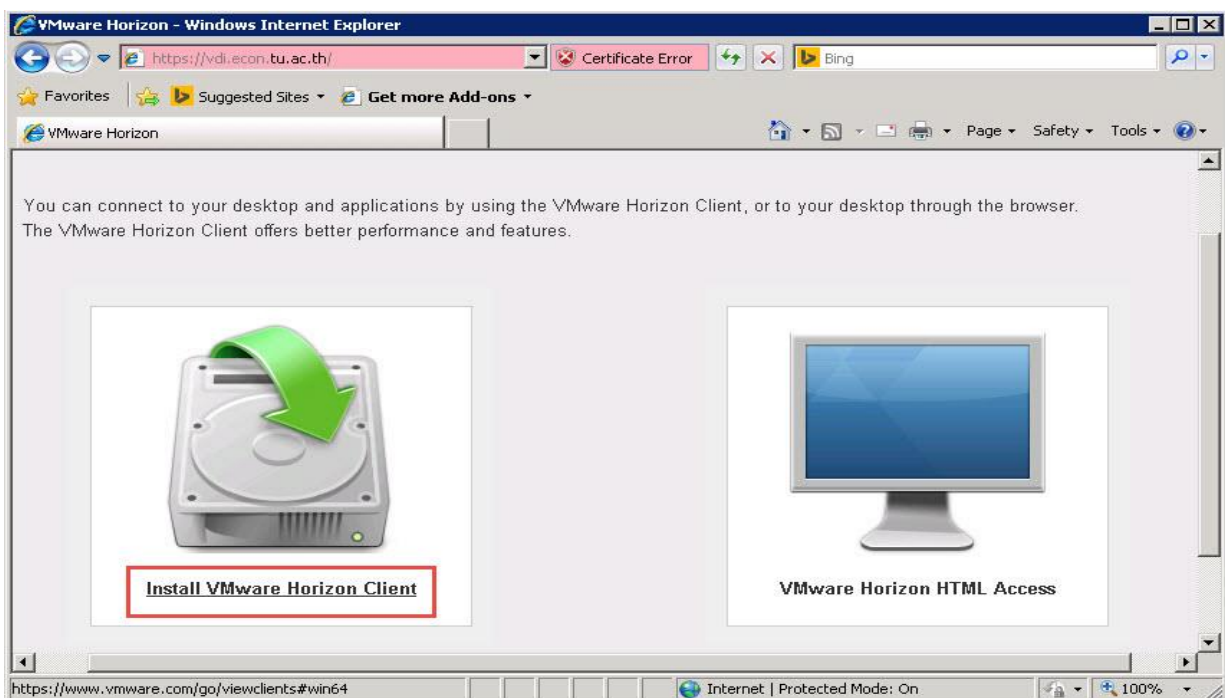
VMware Horizon - Windows Internet Explorer

https://vdi.econ.tu.ac.th/ Certificate Error Bing

Favorites Suggested Sites Get more Add-ons

VMware Horizon

Page Safety Tools

You can connect to your desktop and applications by using the VMware Horizon Client, or to your desktop through the browser. The VMware Horizon Client offers better performance and features.

Install VMware Horizon Client

VMware Horizon HTML Access

https://www.vmware.com/go/viewclients#win64

Internet | Protected Mode: On

100%